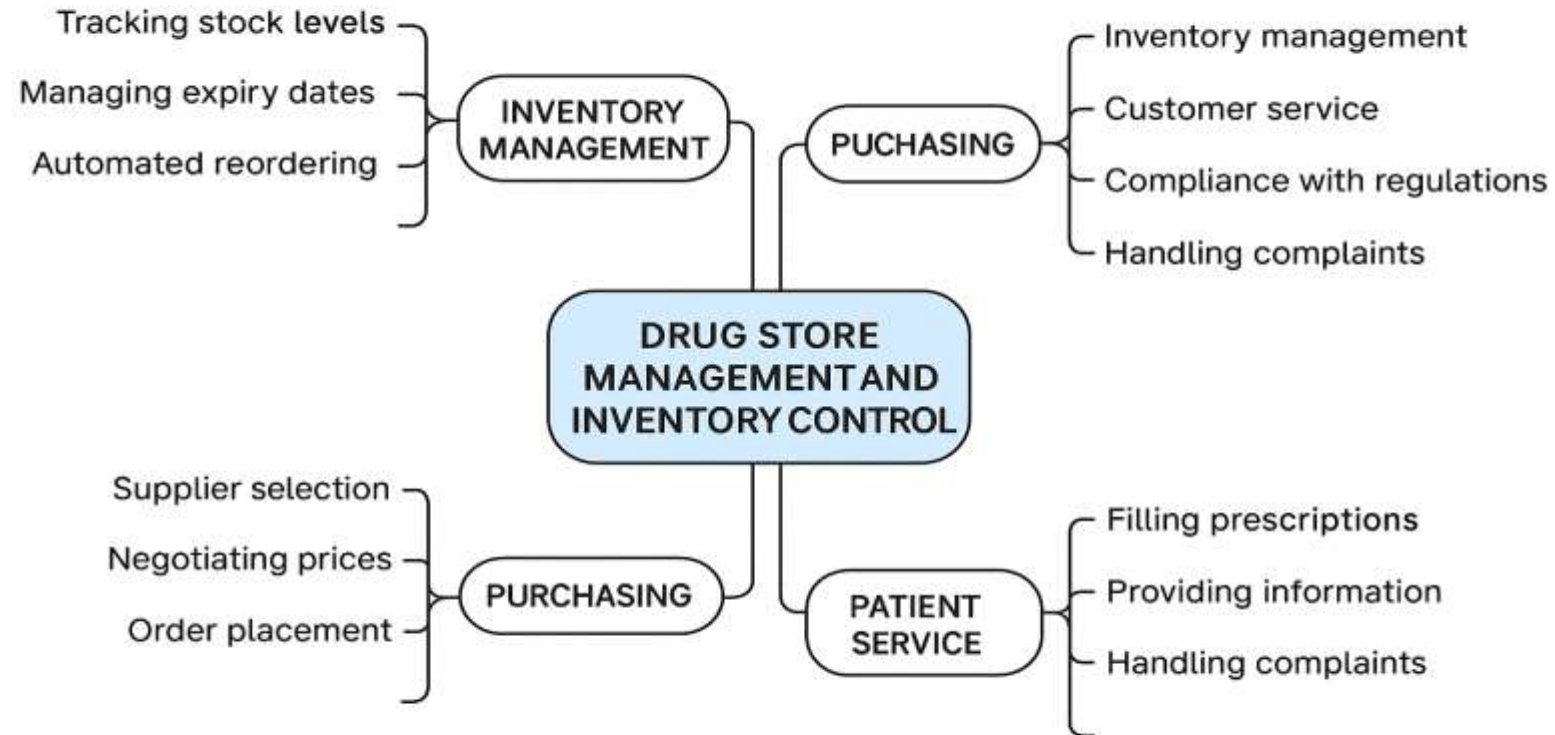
Tracking stock levels
Managing expiry dates
Automated reordering

INVENTORY MANAGEMENT

PUCHASING

Inventory management
Customer service
Compliance with regulations
Handling complaints

DRUG STORE MANAGEMENTAND INVENTORY CONTROL

Supplier selection
Negotiating prices
Order placement

PURCHASING

PATIENT SERVICE

Filling prescriptions
Providing information
Handling complaints